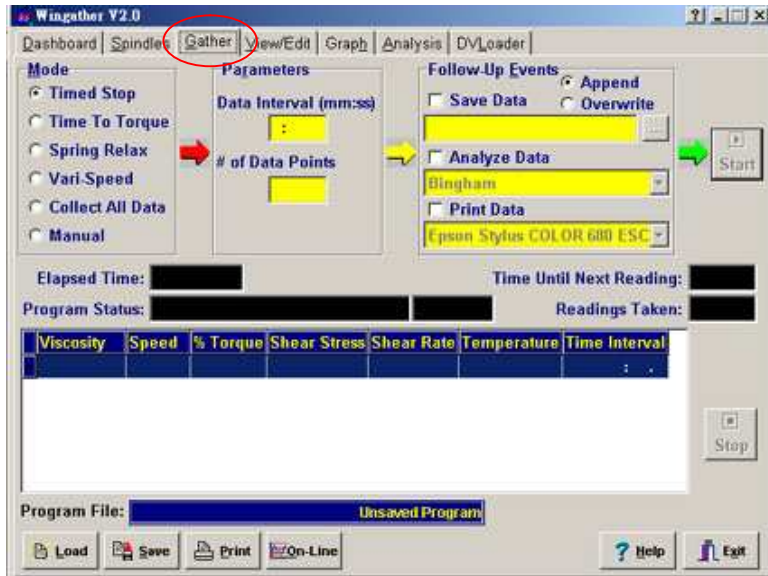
Wingather V2.0

Dashboard | Spindles | Gather | View/Edit | Graph | Analysis | DVLoader

Mode
Timed Stop
Time To Torque
Spring Relax
Vari-Speed
Collect All Data
Manual

Parameters
Data Interval (mm:ss)
:
# of Data Points

Follow-Up Events
Append
Overwrite
Save Data
Analyze Data
Bingham
Print Data
Epson Stylus COLOR 680 ESC

Start

Elapsed Time:
Time Until Next Reading:
Program Status:
Readings Taken:

| Viscosity | Speed | % Torque | Shear Stress | Shear Rate | Temperature | Time Interval |
|---|---|---|---|---|---|---|
| | | | | | | : . |

Stop

Program File: Unsaved Program

Load
Save
Print
On-Line
Help
Exit